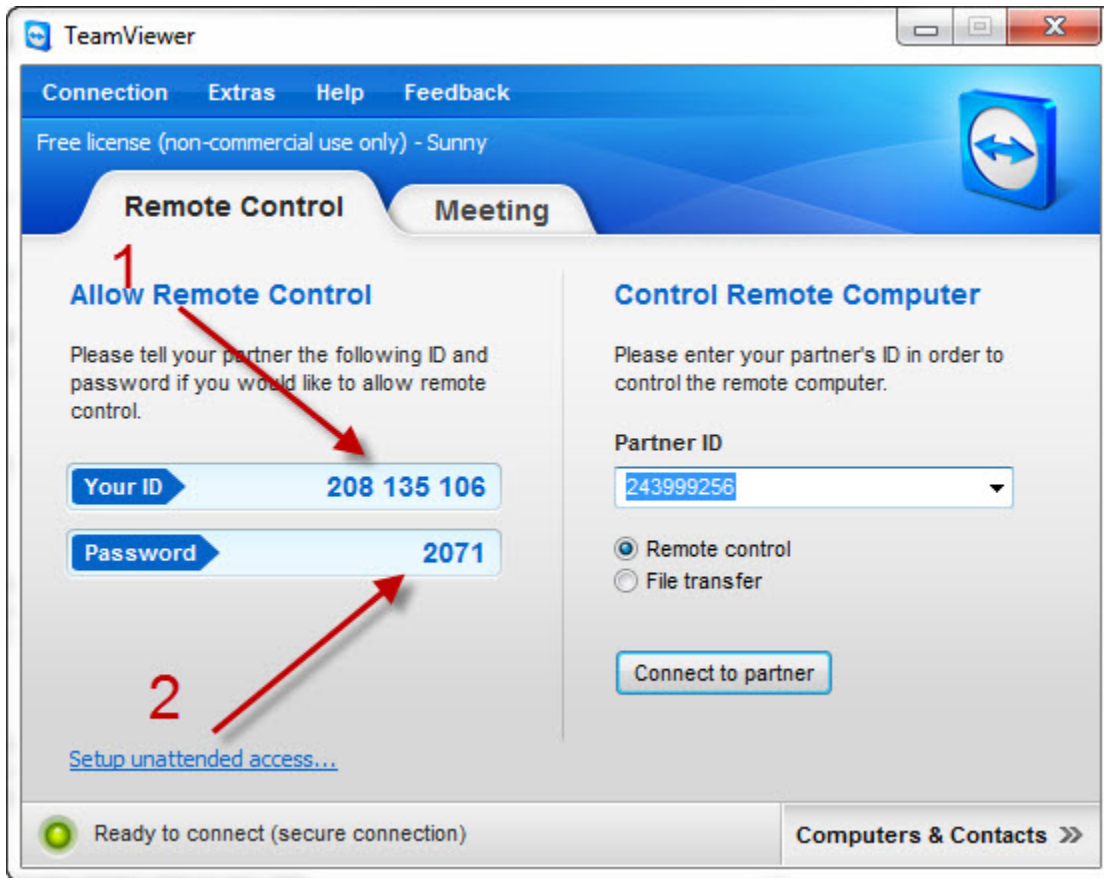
TeamViewer

Connection Extras Help Feedback

Free license (non-commercial use only) - Sunny

Remote Control Meeting

1

Allow Remote Control

Please tell your partner the following ID and password if you would like to allow remote control.

Your ID 208 135 106

Password 2071

2

Setup unattended access...

Control Remote Computer

Please enter your partner's ID in order to control the remote computer.

Partner ID

243999256

Remote control

File transfer

Connect to partner

Ready to connect (secure connection)

Computers & Contacts »